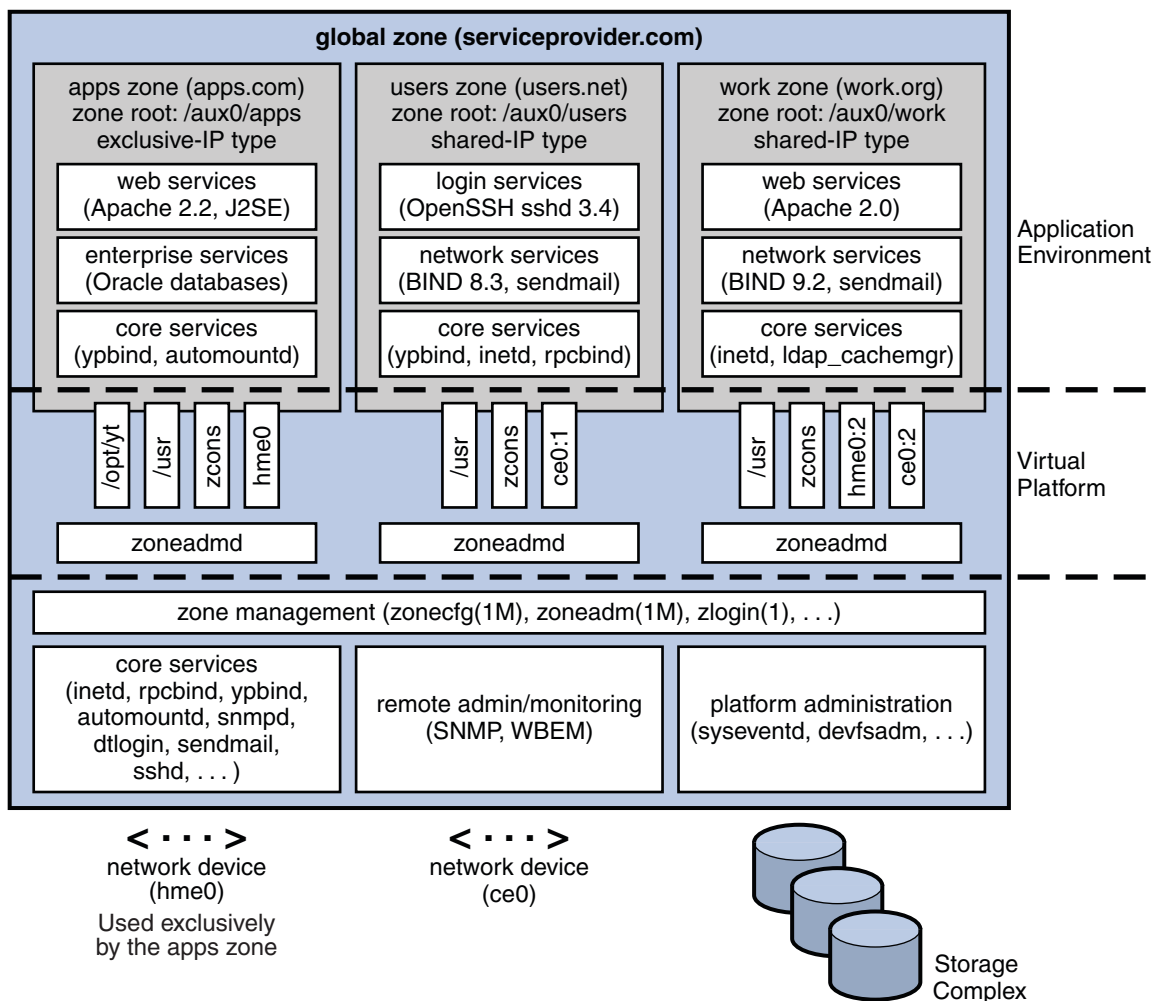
global zone (serviceprovider.com)

apps zone (apps.com)
zone root: /aux0/apps
exclusive-IP type

web services
(Apache 2.2, J2SE)

enterprise services
(Oracle databases)

core services
(ypbind, automountd)

users zone (users.net)
zone root: /aux0/users
shared-IP type

login services
(OpenSSH sshd 3.4)

network services
(BIND 8.3, sendmail)

core services
(ypbind, inetd, rpcbind)

work zone (work.org)
zone root: /aux0/work
shared-IP type

web services
(Apache 2.0)

network services
(BIND 9.2, sendmail)

core services
(inetd, ldap_cachemgr)

Application Environment

/opt/yt

/usr

zcons

hme0

/usr

zcons

ce0:1

/usr

zcons

hme0:2

ce0:2

Virtual Platform

zoneadmd

zoneadmd

zoneadmd

zone management (zonecfg(1M), zoneadm(1M), zlogin(1), . . .)

core services
(inetd, rpcbind, ypbind, automountd, snmpd, dtlogin, sendmail, sshd, . . . )

remote admin/monitoring
(SNMP, WBEM)

platform administration
(syseventd, devfsadm, . . .)

< · · · >
network device
(hme0)

Used exclusively by the apps zone

< · · · >
network device
(ce0)

Storage Complex